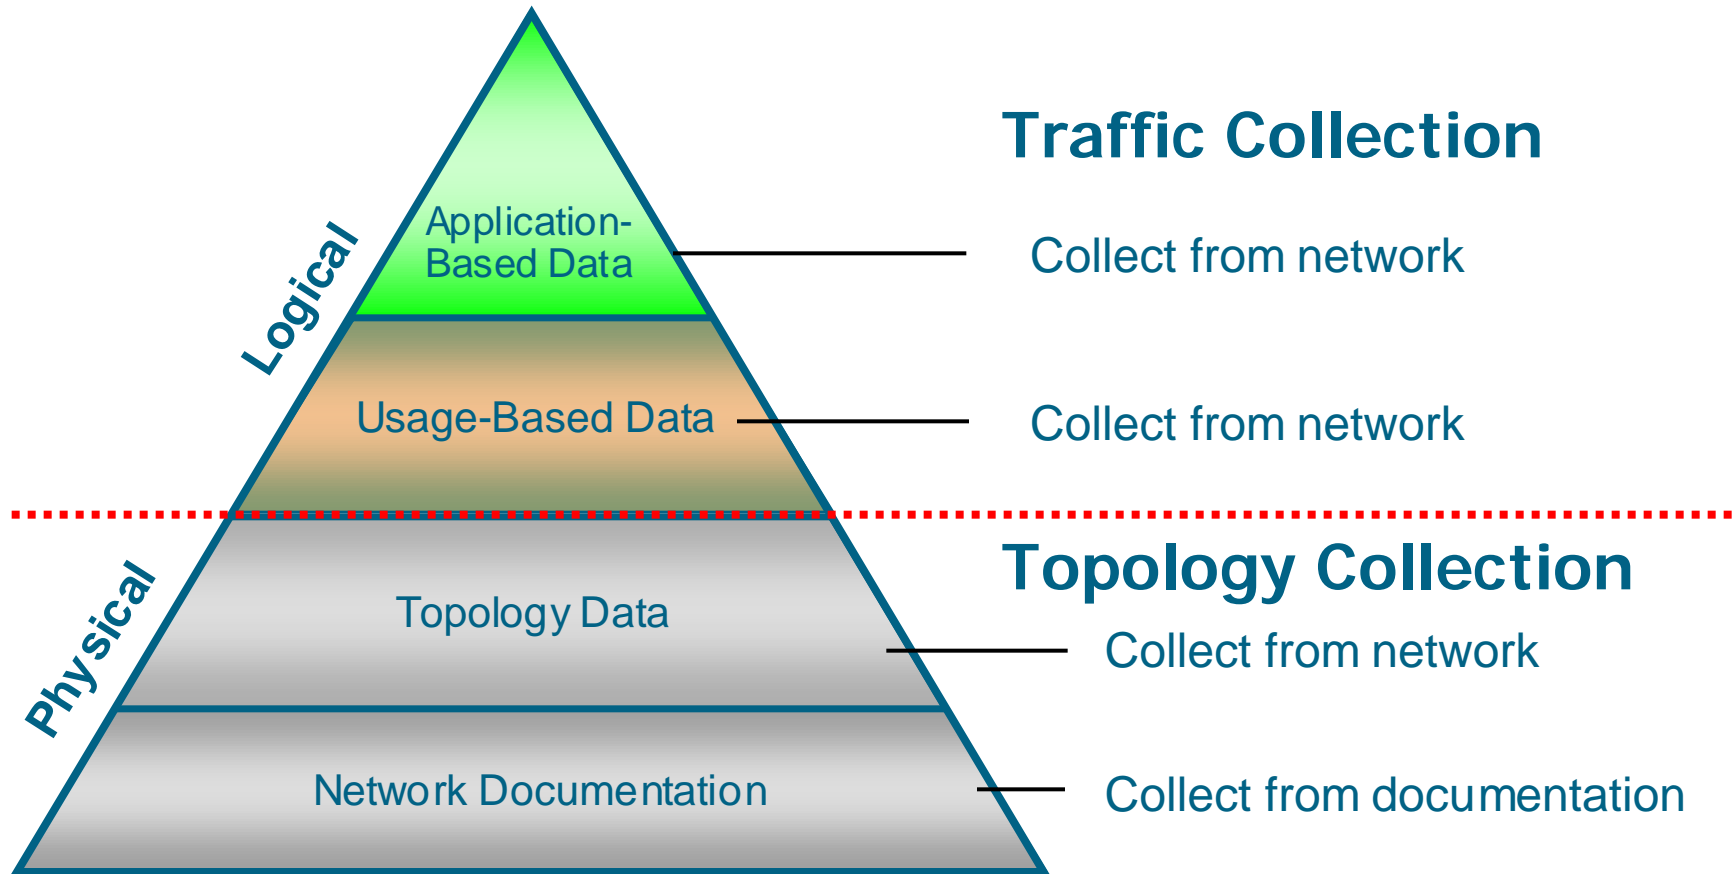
Logical

Application-Based Data

Usage-Based Data

Physical

Topology Data

Network Documentation

Traffic Collection

Collect from network

Collect from network

Topology Collection

Collect from network

Collect from documentation